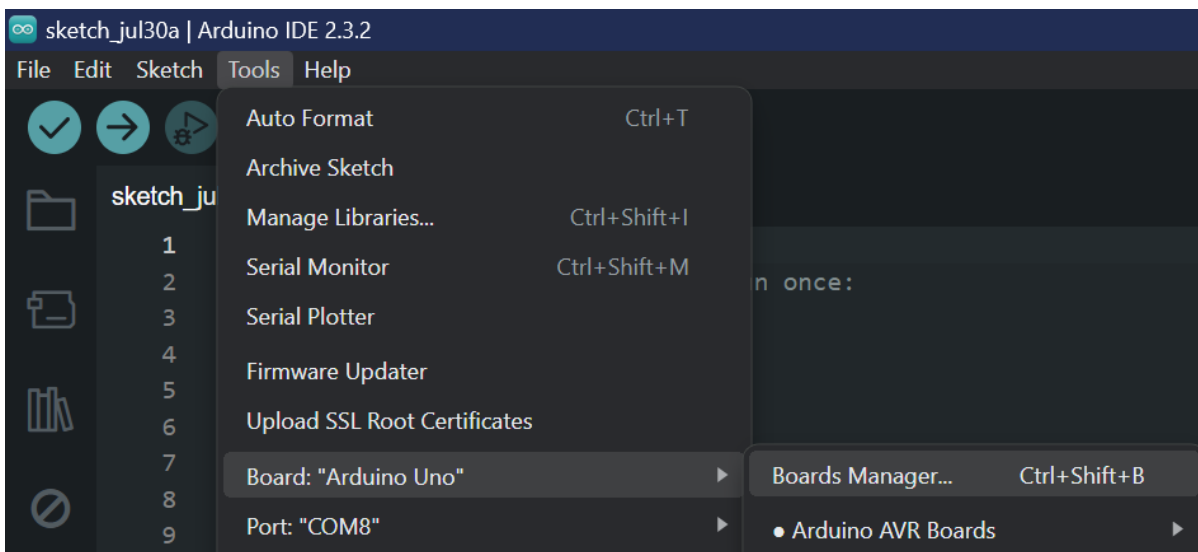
sketch_jul30a | Arduino IDE 2.3.2

File Edit Sketch Tools Help

sketch_ju

1
2
3
4
5
6
7
8
9

n once:

Auto Format Ctrl+T
Archive Sketch
Manage Libraries... Ctrl+Shift+I
Serial Monitor Ctrl+Shift+M
Serial Plotter
Firmware Updater
Upload SSL Root Certificates
Board: "Arduino Uno"
Port: "COM8"

Boards Manager... Ctrl+Shift+B
• Arduino AVR Boards